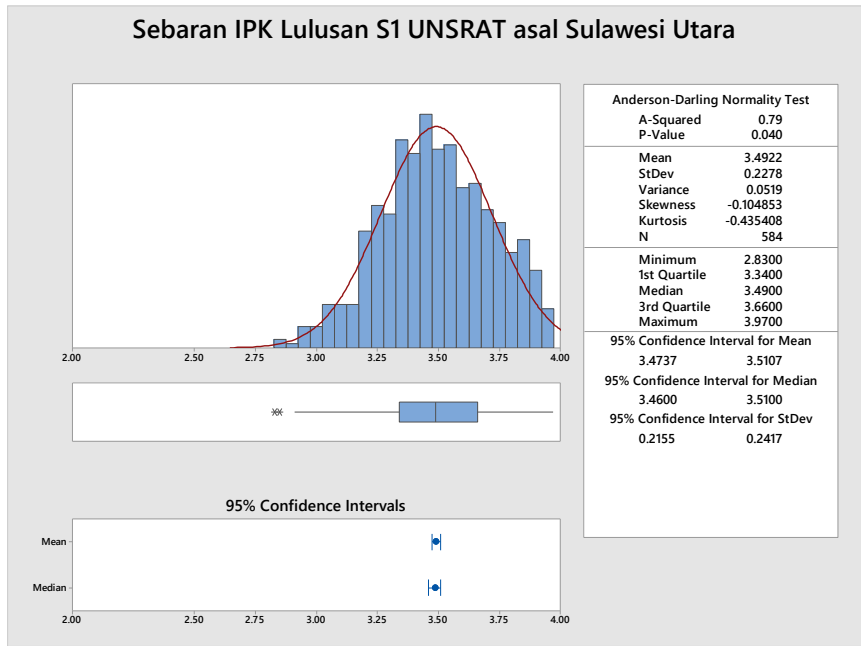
Sebaran IPK Lulusan S1 UNSRAT asal Sulawesi Utara

2.00 2.50 2.75 3.00 3.25 3.50 3.75 4.00

Anderson-Darling Normality Test

| | |
|---|---|
| A-Squared | 0.79 |
| P-Value | 0.040 |
| Mean | 3.4922 |
| StDev | 0.2278 |
| Variance | 0.0519 |
| Skewness | -0.104853 |
| Kurtosis | -0.435408 |
| N | 584 |
| Minimum | 2.8300 |
| 1st Quartile | 3.3400 |
| Median | 3.4900 |
| 3rd Quartile | 3.6600 |
| Maximum | 3.9700 |

95% Confidence Interval for Mean
3.4737 3.5107

95% Confidence Interval for Median
3.4600 3.5100

95% Confidence Interval for StDev
0.2155 0.2417

95% Confidence Intervals

Mean

Median

2.00 2.50 2.75 3.00 3.25 3.50 3.75 4.00